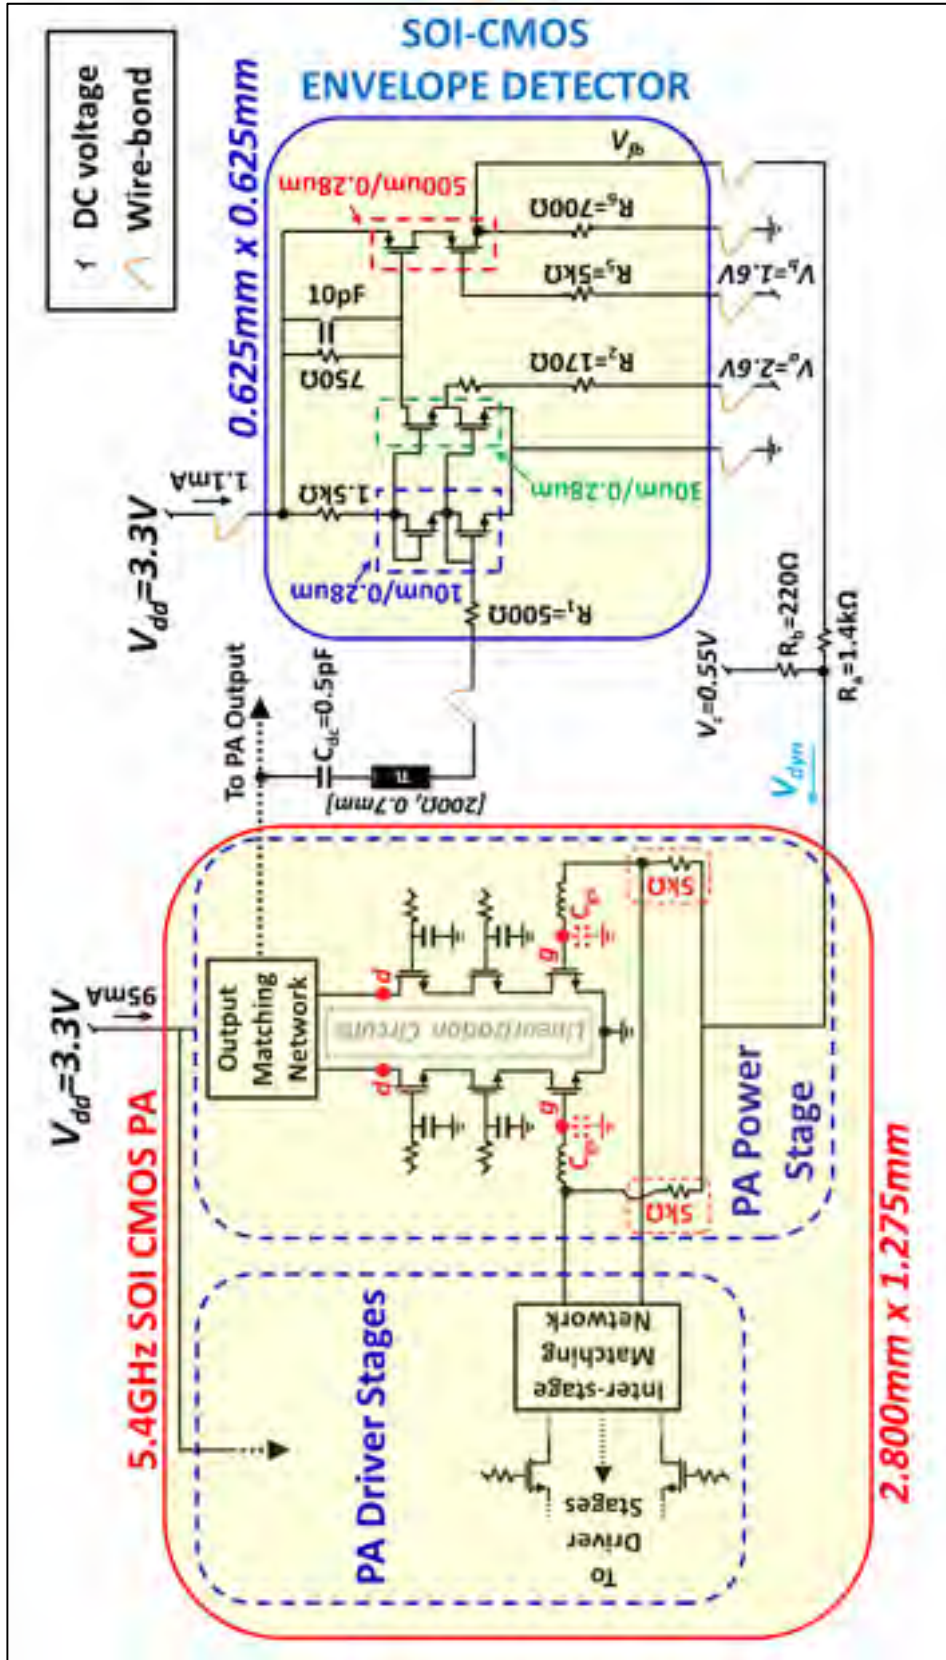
SOI-CMOS
ENVELOPE DETECTOR

DC voltage
Wire-bond

0.625mm x 0.625mm

$V_{fb}$
500um/0.28um
$R_6$=700Ω
$R_5$=5kΩ
$V_b$=1.6V
10pF
750Ω
$R_2$=170Ω
$V_a$=2.6V
1.1mA
1.5kΩ
30um/0.28um
$V_{dd}$=3.3V
10um/0.28um
$R_1$=500Ω
$R_b$=220Ω
$V_r$=0.55V
$R_a$=1.4kΩ
To PA Output
$C_{dc}$=0.5pF
[200Ω, 0.7mm]
$V_{dyn}$

$V_{dd}$=3.3V
95mA
5.4GHz SOI CMOS PA
Output Matching Network
d
d
Linearization Circuits
g
g
$C_{gs}$
$C_{gs}$
5kΩ
5kΩ
PA Power Stage
PA Driver Stages
Inter-stage Matching Network
To Driver Stages
2.800mm x 1.275mm